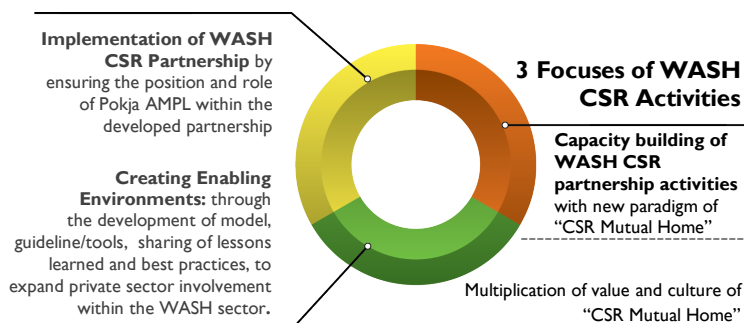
**Implementation of WASH CSR Partnership** by ensuring the position and role of Pokja AMPL within the developed partnership

**Creating Enabling Environments:** through the development of model, guideline/tools, sharing of lessons learned and best practices, to expand private sector involvement within the WASH sector.

**3 Focuses of WASH CSR Activities**

**Capacity building of WASH CSR partnership activities** with new paradigm of "CSR Mutual Home"

Multiplication of value and culture of "CSR Mutual Home"